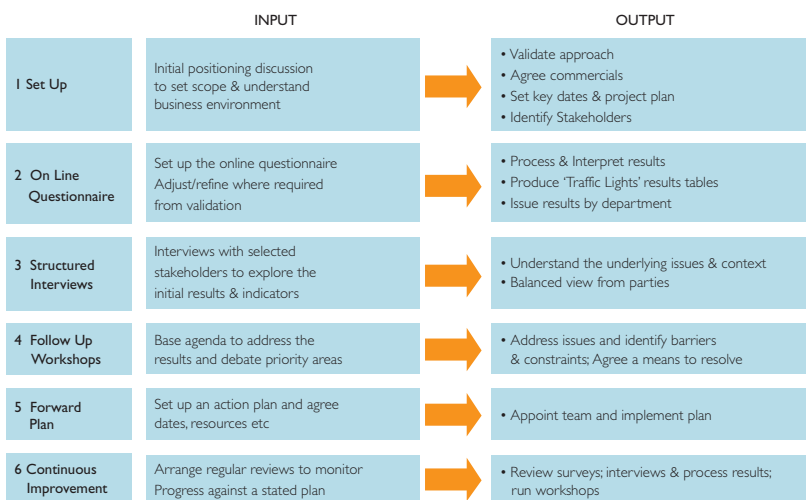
INPUT

OUTPUT

| | INPUT | OUTPUT |
|---|---|---|
| 1 Set Up | Initial positioning discussion to set scope & understand business environment | • Validate approach<br>• Agree commercials<br>• Set key dates & project plan<br>• Identify Stakeholders |
| 2 On Line Questionnaire | Set up the online questionnaire<br>Adjust/refine where required from validation | • Process & Interpret results<br>• Produce 'Traffic Lights' results tables<br>• Issue results by department |
| 3 Structured Interviews | Interviews with selected stakeholders to explore the initial results & indicators | • Understand the underlying issues & context<br>• Balanced view from parties |
| 4 Follow Up Workshops | Base agenda to address the results and debate priority areas | • Address issues and identify barriers & constraints; Agree a means to resolve |
| 5 Forward Plan | Set up an action plan and agree dates, resources etc | • Appoint team and implement plan |
| 6 Continuous Improvement | Arrange regular reviews to monitor Progress against a stated plan | • Review surveys; interviews & process results; run workshops |